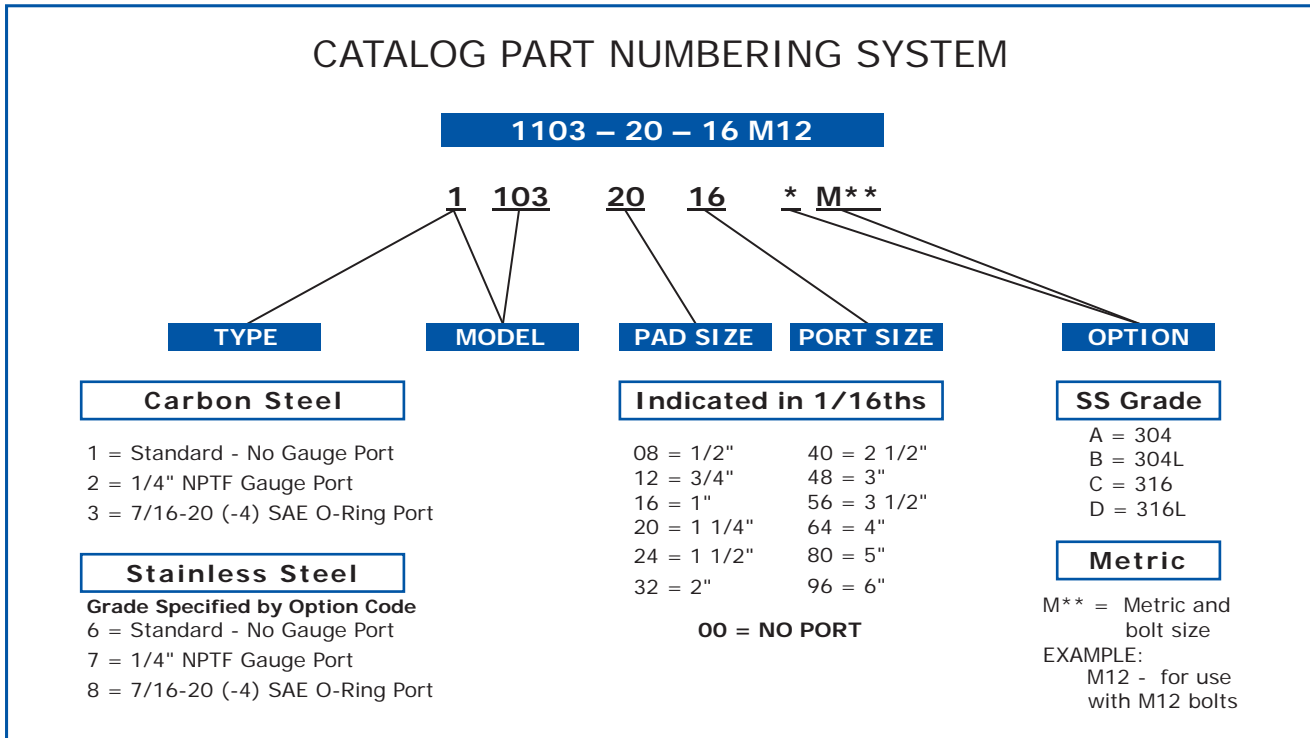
CATALOG PART NUMBERING SYSTEM

1103 – 20 – 16 M12

1 103 20 16 * M**

TYPE

MODEL

PAD SIZE

PORT SIZE

OPTION

Carbon Steel

1 = Standard - No Gauge Port
2 = 1/4" NPTF Gauge Port
3 = 7/16-20 (-4) SAE O-Ring Port

Stainless Steel

Grade Specified by Option Code
6 = Standard - No Gauge Port
7 = 1/4" NPTF Gauge Port
8 = 7/16-20 (-4) SAE O-Ring Port

Indicated in 1/16ths

| | |
|---|---|
| 08 = 1/2" | 40 = 2 1/2" |
| 12 = 3/4" | 48 = 3" |
| 16 = 1" | 56 = 3 1/2" |
| 20 = 1 1/4" | 64 = 4" |
| 24 = 1 1/2" | 80 = 5" |
| 32 = 2" | 96 = 6" |

00 = NO PORT

SS Grade

A = 304
B = 304L
C = 316
D = 316L

Metric

M** = Metric and bolt size
EXAMPLE:
M12 - for use with M12 bolts